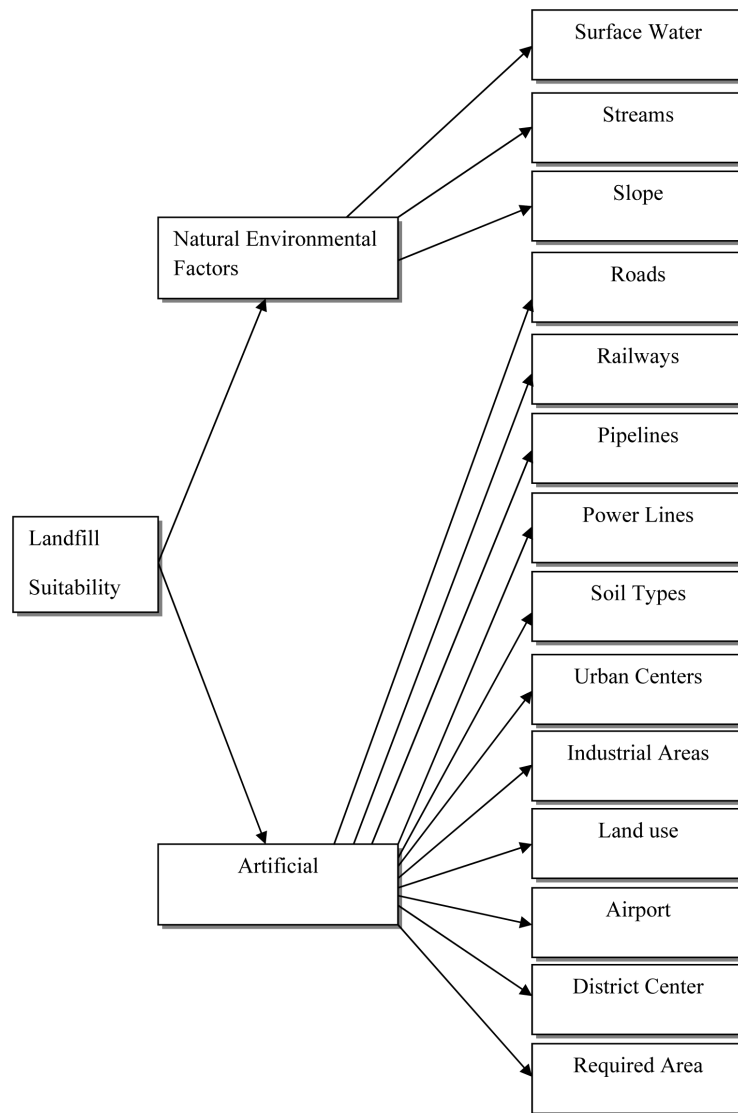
Landfill

Suitability

Natural Environmental Factors

Artificial

Surface Water

Streams

Slope

Roads

Railways

Pipelines

Power Lines

Soil Types

Urban Centers

Industrial Areas

Land use

Airport

District Center

Required Area